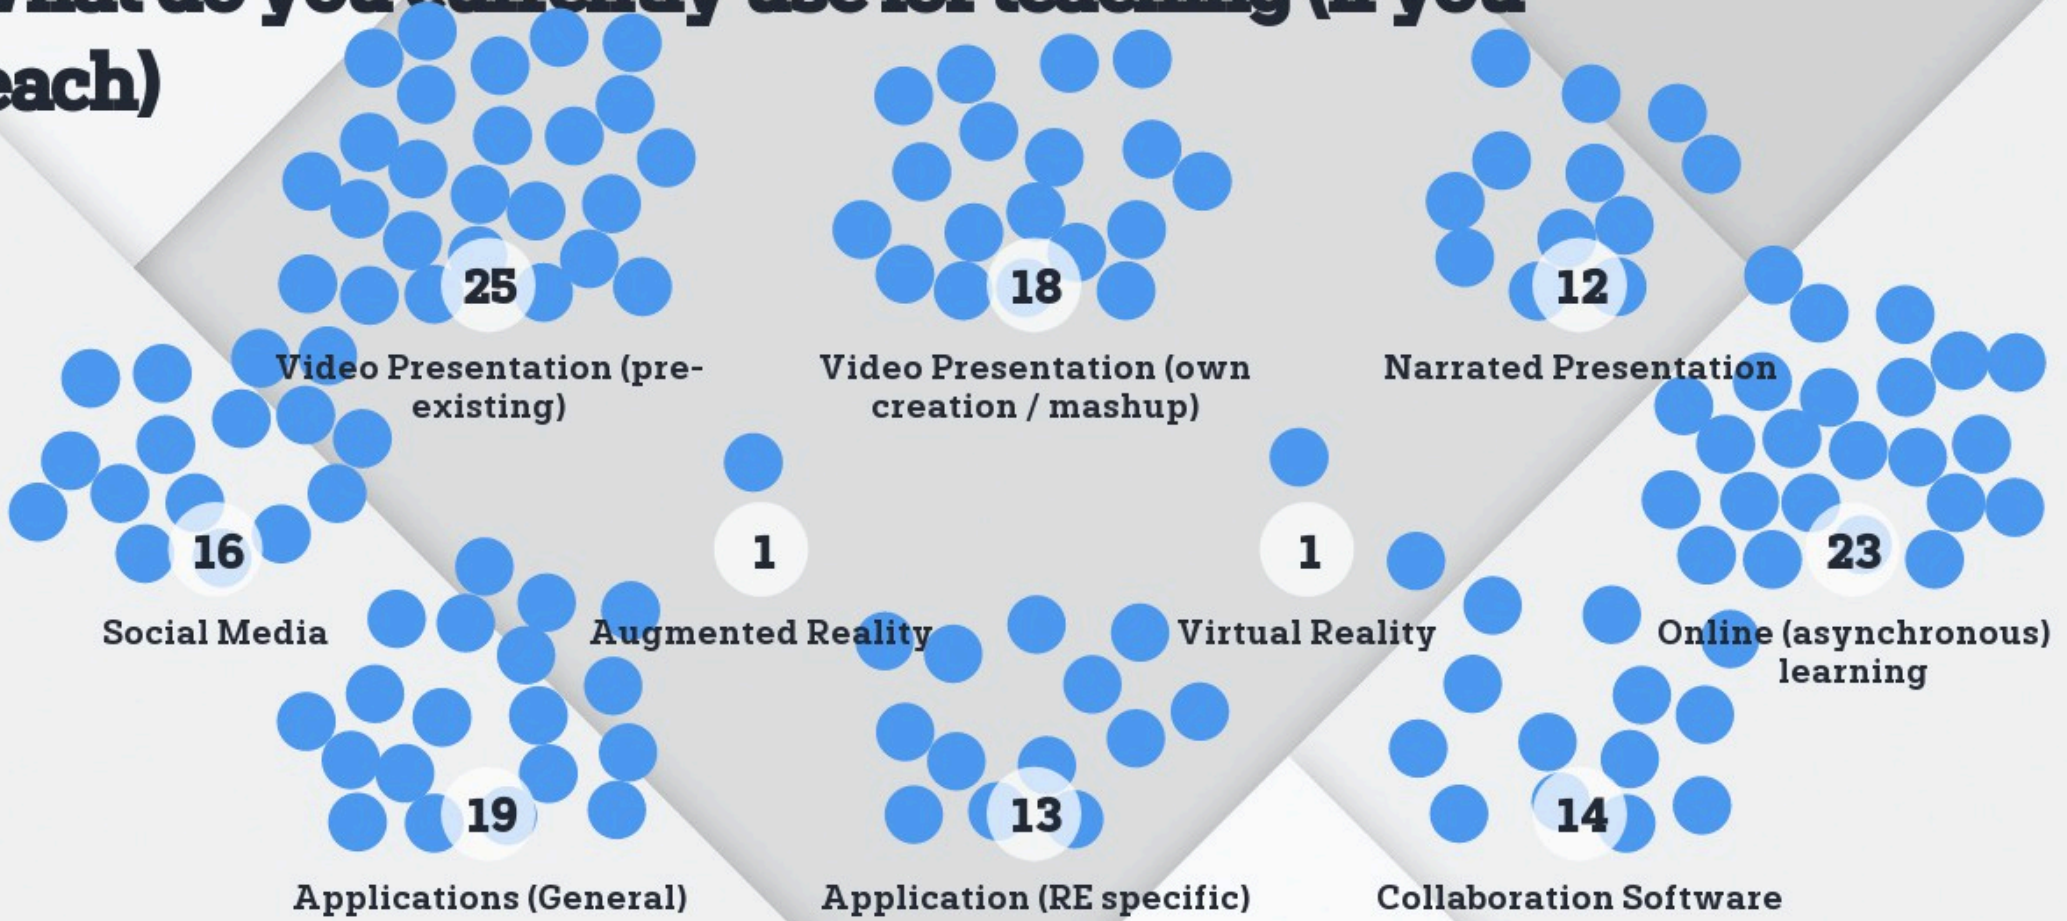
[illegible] (if you each)

25
Video Presentation (pre-existing)

18
Video Presentation (own creation / mashup)

12
Narrated Presentation

16
Social Media

1
Augmented Reality

1
Virtual Reality

23
Online (asynchronous) learning

19
Applications (General)

13
Application (RE specific)

14
Collaboration Software